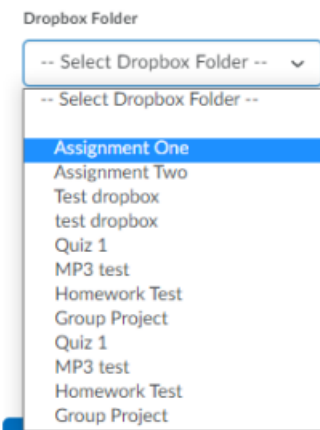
Dropbox Folder

-- Select Dropbox Folder --

-- Select Dropbox Folder --

Assignment One
Assignment Two
Test dropbox
test dropbox
Quiz 1
MP3 test
Homework Test
Group Project
Quiz 1
MP3 test
Homework Test
Group Project